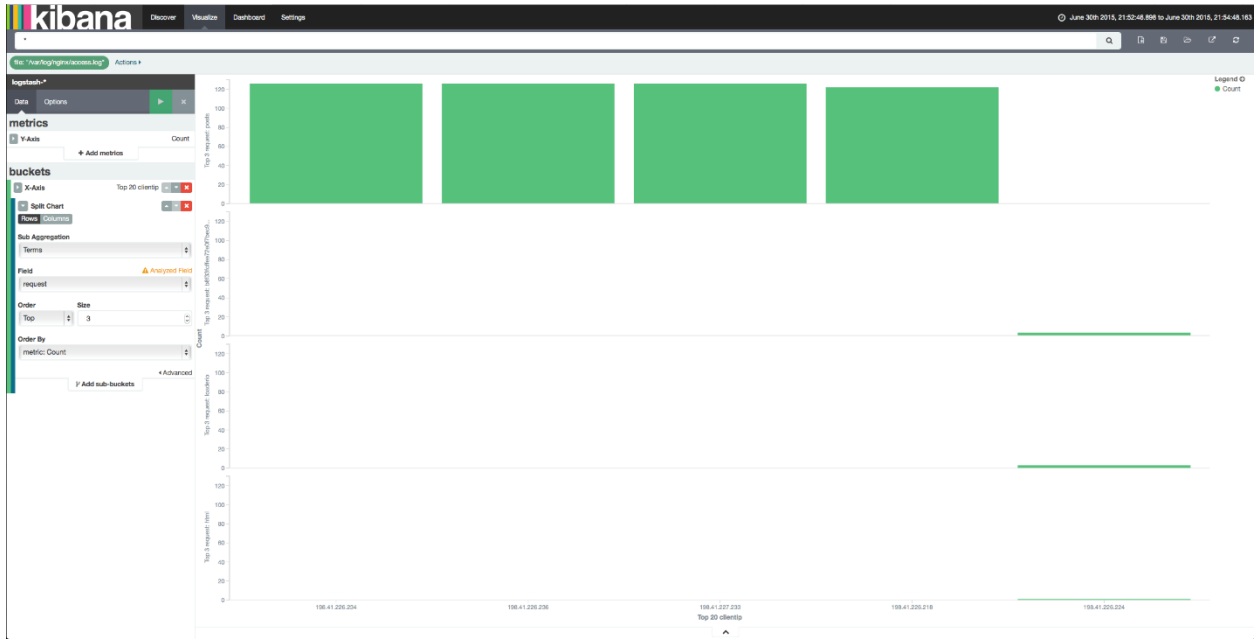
kibana Discover Visualize Dashboard Settings

June 30th 2015, 21:52:48.896 to June 30th 2015, 21:54:48.163

*

file: "/var/log/nginx/access.log" Actions ▸

logstash-*

Data Options

metrics

Y-Axis Count

+ Add metrics

buckets

X-Axis Top 20 clientip

Split Chart

Rows Columns

Sub Aggregation

Terms

Field ⚠ Analyzed Field

request

Order Size

Top 3

Order By

metric: Count

+ Advanced

Add sub-buckets

Legend
Count

Top 3 request: posts
0 20 40 60 80 100 120

Top 3 request: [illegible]
0 20 40 60 80 100 120

Count

Top 3 request: buckets
0 20 40 60 80 100 120

Top 3 request: html
0 20 40 60 80 100 120

198.41.226.204 198.41.226.236 198.41.227.233 198.41.226.218 198.41.226.224

Top 20 clientip